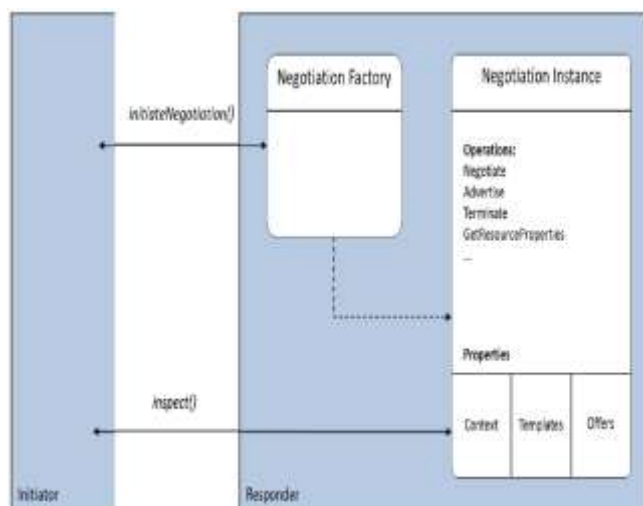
Negotiation Factory

Negotiation Instance

initiateNegotiation()

Operations:
Negotiate
Advertise
Terminate
GetResourceProperties
...

Properties

Inspect()

| Context | Templates | Offers |
|---|---|---|

Initiator

Responder